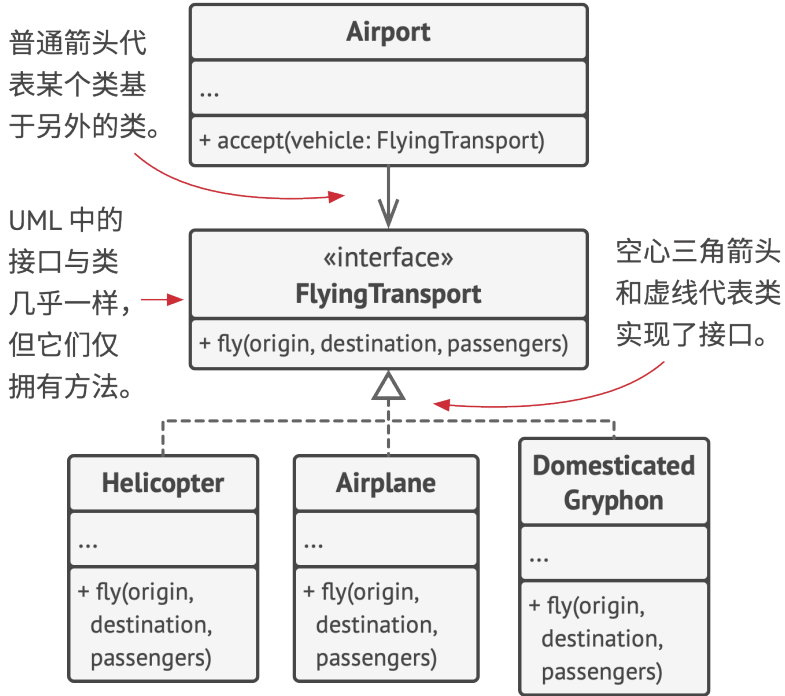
普通箭头代表某个类基于另外的类。

Airport

...

+ accept(vehicle: FlyingTransport)

UML 中的接口与类几乎一样，但它们仅拥有方法。

«interface»
FlyingTransport

+ fly(origin, destination, passengers)

空心三角箭头和虚线代表类实现了接口。

Helicopter

...

+ fly(origin, destination, passengers)

Airplane

...

+ fly(origin, destination, passengers)

Domesticated Gryphon

...

+ fly(origin, destination, passengers)